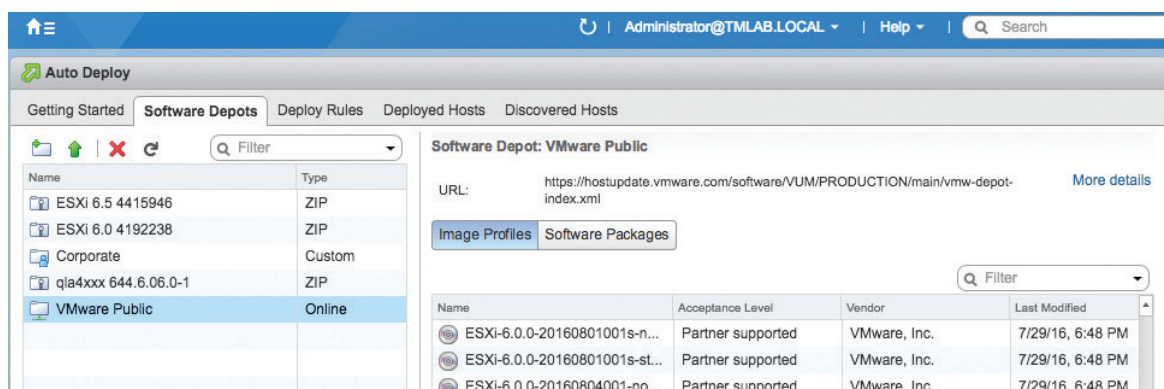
Administrator@TMLAB.LOCAL | Help | Search

Auto Deploy

Getting Started | Software Depots | Deploy Rules | Deployed Hosts | Discovered Hosts

Filter

| Name | Type |
|---|---|
| ESXi 6.5 4415946 | ZIP |
| ESXi 6.0 4192238 | ZIP |
| Corporate | Custom |
| qla4xxx 644.6.06.0-1 | ZIP |
| VMware Public | Online |

Software Depot: VMware Public

URL: https://hostupdate.vmware.com/software/VUM/PRODUCTION/main/vmw-depot-index.xml

More details

Image Profiles | Software Packages

Filter

| Name | Acceptance Level | Vendor | Last Modified |
|---|---|---|---|
| ESXi-6.0.0-20160801001s-n... | Partner supported | VMware, Inc. | 7/29/16, 6:48 PM |
| ESXi-6.0.0-20160801001s-st... | Partner supported | VMware, Inc. | 7/29/16, 6:48 PM |
| ESXi-6.0.0-20160804001-no... | Partner supported | VMware, Inc. | 7/29/16, 6:48 PM |